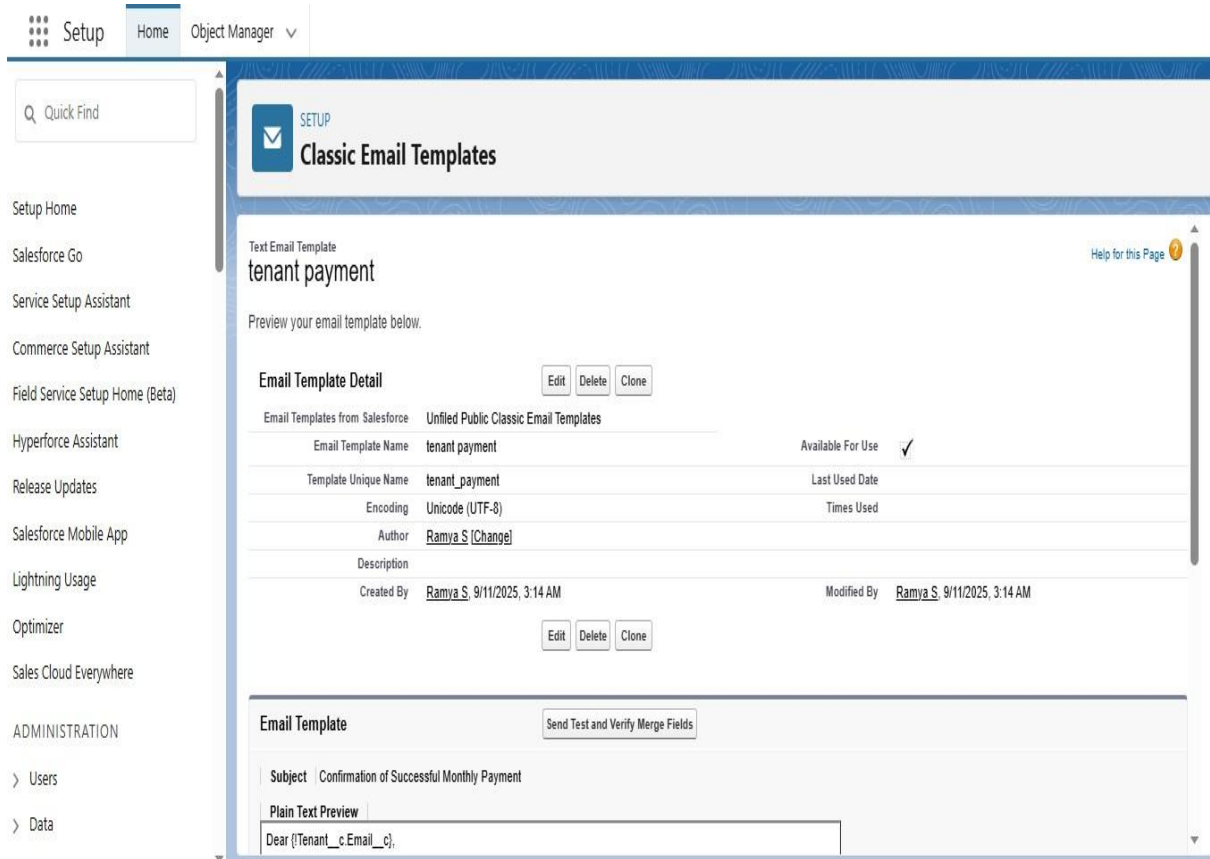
Setup Home Object Manager

Quick Find

Setup Home
Salesforce Go
Service Setup Assistant
Commerce Setup Assistant
Field Service Setup Home (Beta)
Hyperforce Assistant
Release Updates
Salesforce Mobile App
Lightning Usage
Optimizer
Sales Cloud Everywhere

ADMINISTRATION

Users
Data

SETUP
Classic Email Templates

Text Email Template
tenant payment

Help for this Page

Preview your email template below.

Email Template Detail
Edit Delete Clone

| | | | |
|---|---|---|---|
| Email Templates from Salesforce | Unfiled Public Classic Email Templates | | |
| Email Template Name | tenant payment | Available For Use | ✓ |
| Template Unique Name | tenant_payment | Last Used Date | |
| Encoding | Unicode (UTF-8) | Times Used | |
| Author | Ramya S [Change] | | |
| Description | | | |
| Created By | Ramya S, 9/11/2025, 3:14 AM | Modified By | Ramya S, 9/11/2025, 3:14 AM |

Edit Delete Clone

Email Template
Send Test and Verify Merge Fields

Subject Confirmation of Successful Monthly Payment

Plain Text Preview
Dear {!Tenant__c.Email__c},